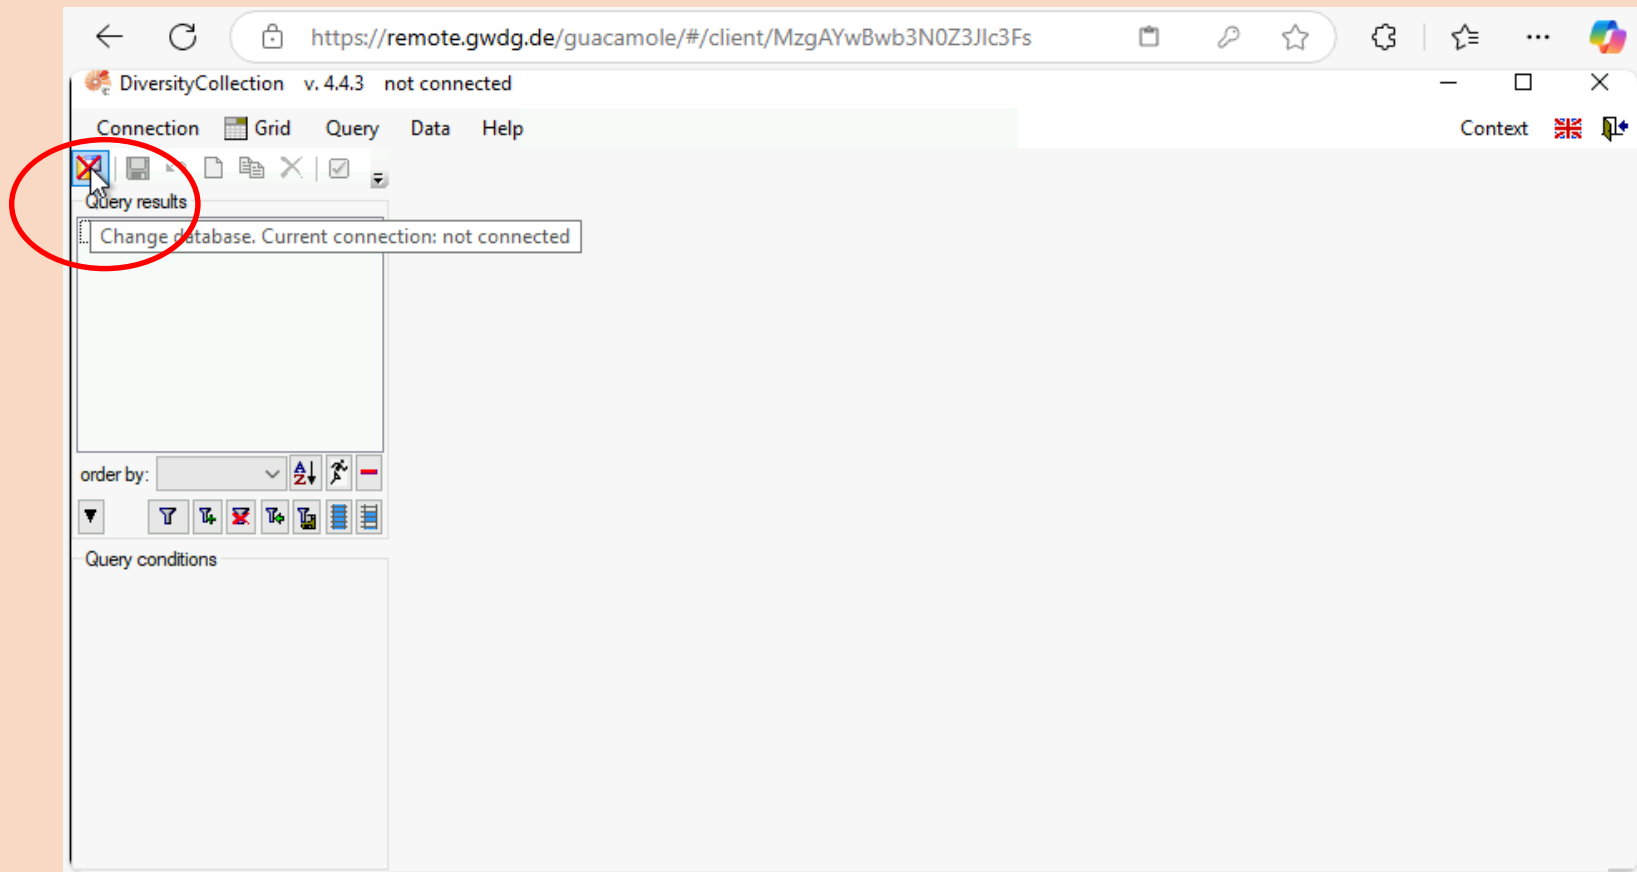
https://remote.gwdg.de/guacamole/#/client/MzgAYwBwb3N0Z3Jlc3Fs

DiversityCollection v. 4.4.3 not connected

Connection Grid Query Data Help Context

Query results

Change database. Current connection: not connected

order by:

Query conditions